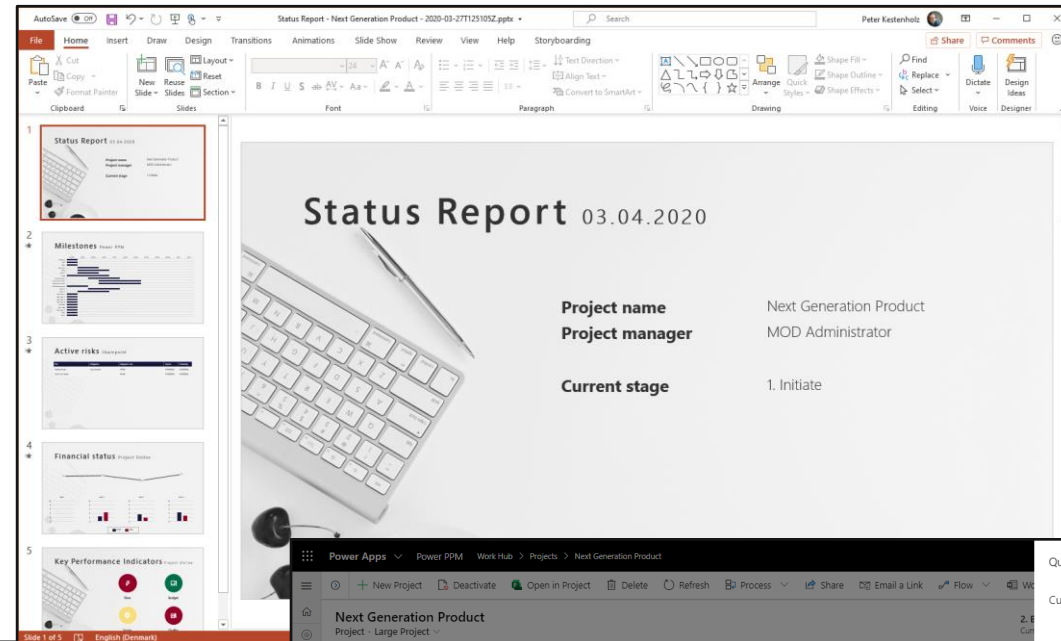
AutoSave Off Status Report - Next Generation Product - 2020-03-27T125105Z.pptx • Search Peter Kestenholz

File Home Insert Draw Design Transitions Animations Slide Show Review View Help Storyboarding Share Comments

Paste Cut Copy Format Painter Clipboard New Slide Reuse Slides Layout Reset Section Slides 24 Font Paragraph Text Direction Align Text Convert to SmartArt Arrange Quick Styles Shape Fill Shape Outline Shape Effects Drawing Find Replace Select Editing Dictate Voice Design Ideas Designer

1 Status Report 03.04.2020

2 Milestones

3 Active risks

4 Financial status

5 Key Performance Indicators

Status Report 03.04.2020

Project name Next Generation Product
Project manager MOD Administrator

Current stage 1. Initiate

Power Apps Power PPM Work Hub > Projects > Next Generation Product

New Project Deactivate Open in Project Delete Refresh Process Share Email a Link Flow Wo

Next Generation Product
Project · Large Project

Qu

Cu

Slide 1 of 5 English (Denmark)